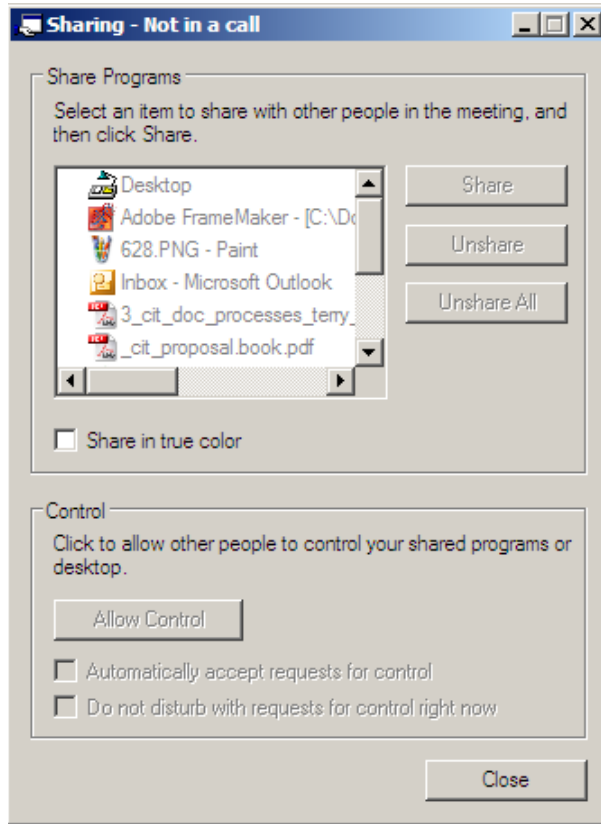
Sharing - Not in a call

Share Programs

Select an item to share with other people in the meeting, and then click Share.

Desktop
Adobe FrameMaker - [C:\Do
628.PNG - Paint
Inbox - Microsoft Outlook
3_cit_doc_processes_terry_
_cit_proposal.book.pdf

Share
Unshare
Unshare All

Share in true color

Control

Click to allow other people to control your shared programs or desktop.

Allow Control

Automatically accept requests for control
Do not disturb with requests for control right now

Close